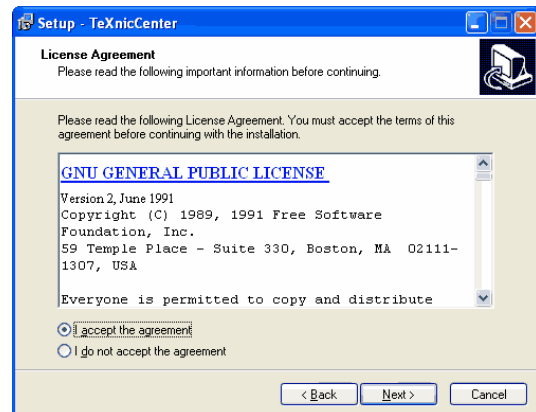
Setup - TeXnicCenter

License Agreement
Please read the following important information before continuing.

Please read the following License Agreement. You must accept the terms of this agreement before continuing with the installation.

GNU GENERAL PUBLIC LICENSE

Version 2, June 1991
Copyright (C) 1989, 1991 Free Software Foundation, Inc.
59 Temple Place - Suite 330, Boston, MA 02111-1307, USA

Everyone is permitted to copy and distribute

I accept the agreement
I do not accept the agreement

< Back
Next >
Cancel